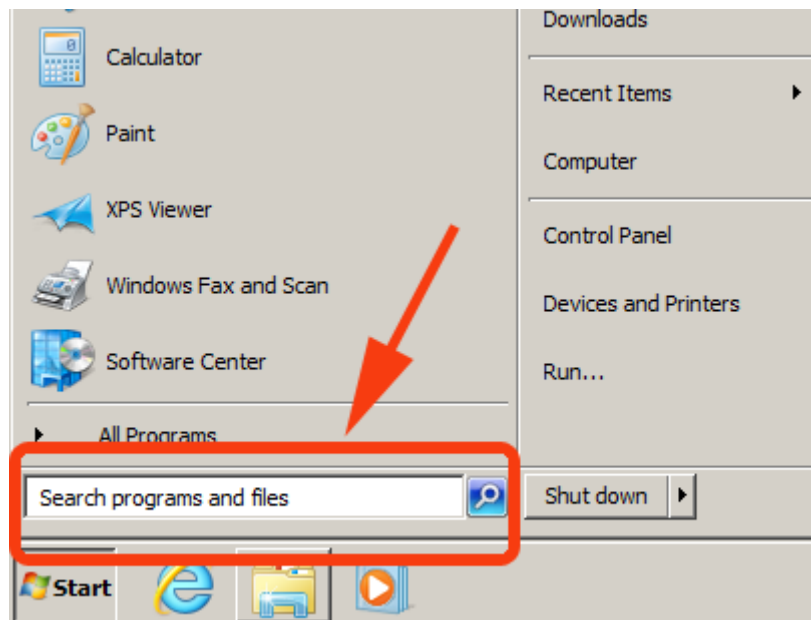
Calculator

Paint

XPS Viewer

Windows Fax and Scan

Software Center

All Programs

Search programs and files

Downloads

Recent Items

Computer

Control Panel

Devices and Printers

Run...

Shut down

Start